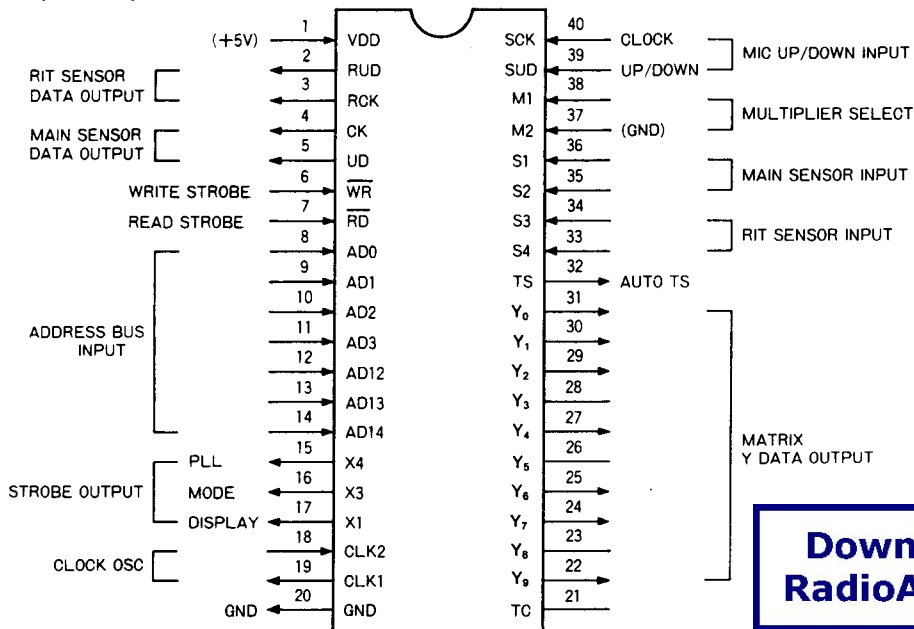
(+5V) 1 VDD
RIT SENSOR DATA OUTPUT 2 RUD
3 RCK
MAIN SENSOR DATA OUTPUT 4 CK
5 UD
WRITE STROBE 6 $\overline{WR}$
READ STROBE 7 $\overline{RD}$
ADDRESS BUS INPUT 8 AD0
9 AD1
10 AD2
11 AD3
12 AD12
13 AD13
14 AD14
STROBE OUTPUT PLL 15 X4
MODE 16 X3
DISPLAY 17 X1
CLOCK OSC 18 CLK2
19 CLK1
GND 20 GND

40 SCK CLOCK MIC UP/DOWN INPUT
39 SUD UP/DOWN
38 M1 MULTIPLIER SELECT
37 M2 (GND)
36 S1 MAIN SENSOR INPUT
35 S2
34 S3 RIT SENSOR INPUT
33 S4
32 TS AUTO TS
31 $Y_0$ MATRIX Y DATA OUTPUT
30 $Y_1$
29 $Y_2$
28 $Y_3$
27 $Y_4$
26 $Y_5$
25 $Y_6$
24 $Y_7$
23 $Y_8$
22 $Y_9$
21 TC

Down
RadioA